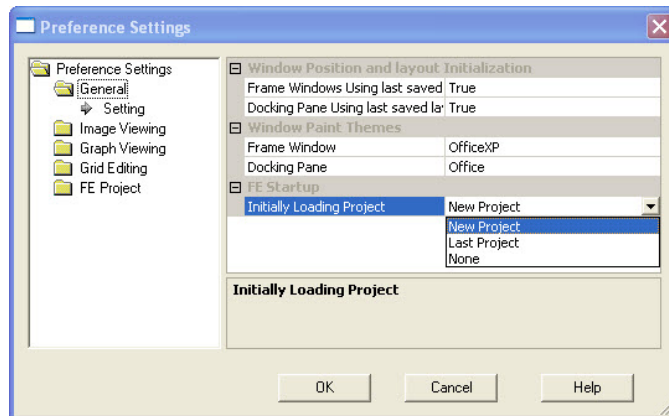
Preference Settings

Preference Settings
General
Setting
Image Viewing
Graph Viewing
Grid Editing
FE Project

| | |
|---|---|
| ⊟ Window Position and layout Initialization | |
| Frame Windows Using last saved | True |
| Docking Pane Using last saved la | True |
| ⊟ Window Paint Themes | |
| Frame Window | OfficeXP |
| Docking Pane | Office |
| ⊟ FE Startup | |
| Initially Loading Project | New Project |

New Project
Last Project
None

Initially Loading Project

OK
Cancel
Help